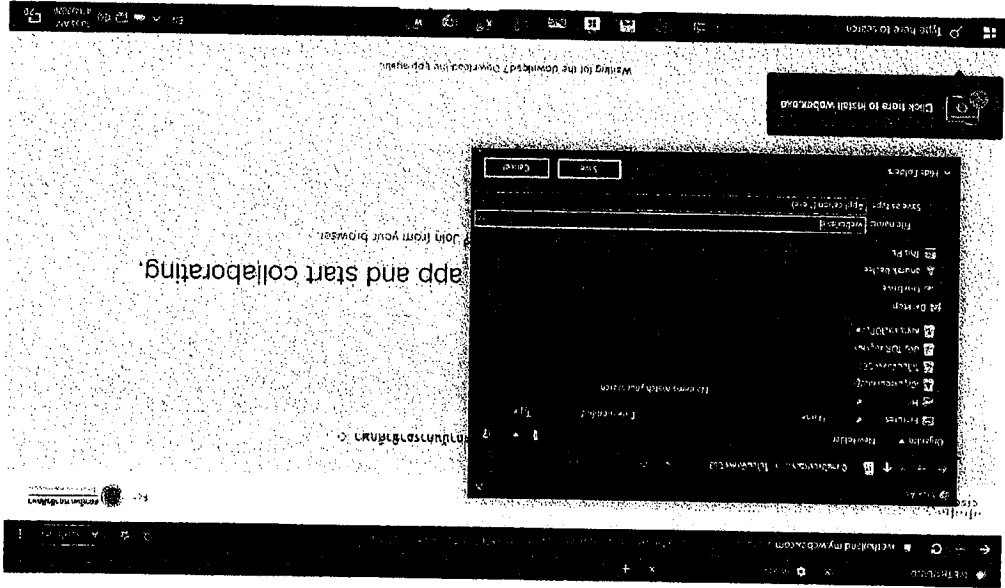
Click here to install webex.exe

Waiting for the download? Download the app again.

app and start collaborating.

Join from your browser.

Hide Folders

Save

Cancel

File name: webex.exe

Save as type: Application (.exe)

Organize ▾ New folder

Desktop

Downloads

Documents

Pictures

This PC

Type here to search